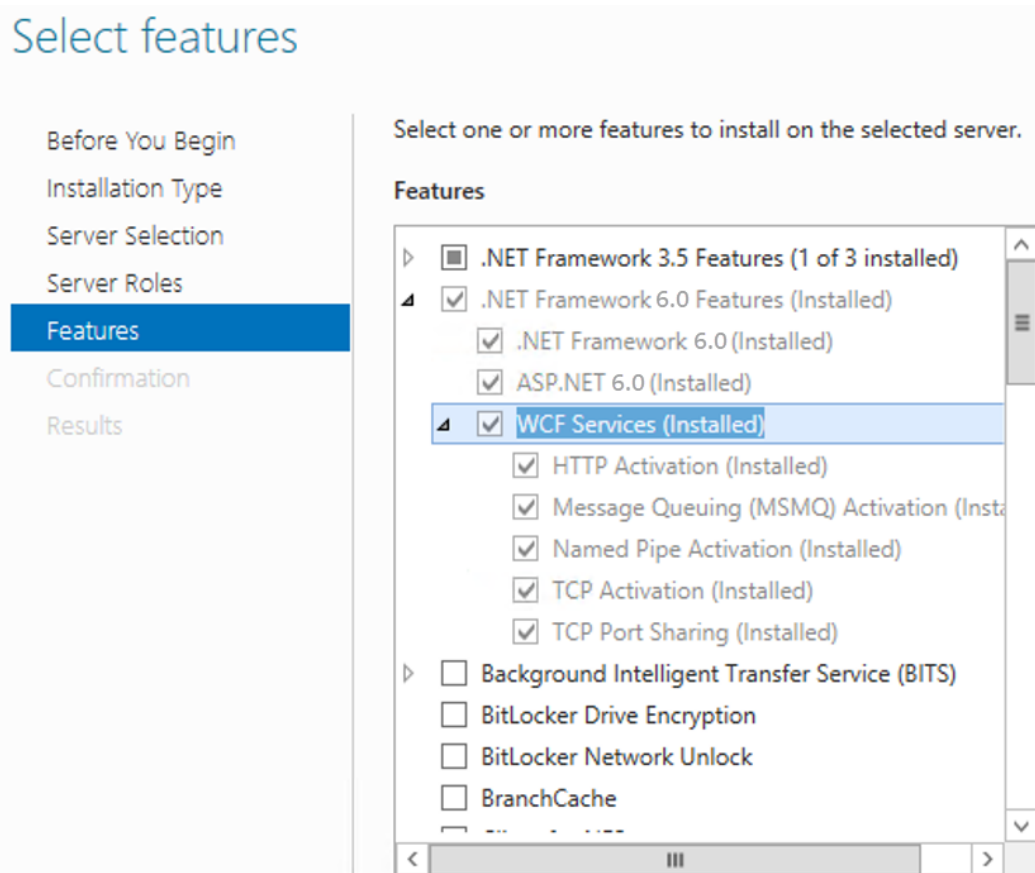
Select features

Before You Begin
Installation Type
Server Selection
Server Roles
Features
Confirmation
Results

Select one or more features to install on the selected server.

Features

.NET Framework 3.5 Features (1 of 3 installed)
.NET Framework 6.0 Features (Installed)
.NET Framework 6.0 (Installed)
ASP.NET 6.0 (Installed)
WCF Services (Installed)
HTTP Activation (Installed)
Message Queuing (MSMQ) Activation (Insta
Named Pipe Activation (Installed)
TCP Activation (Installed)
TCP Port Sharing (Installed)
Background Intelligent Transfer Service (BITS)
BitLocker Drive Encryption
BitLocker Network Unlock
BranchCache
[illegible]